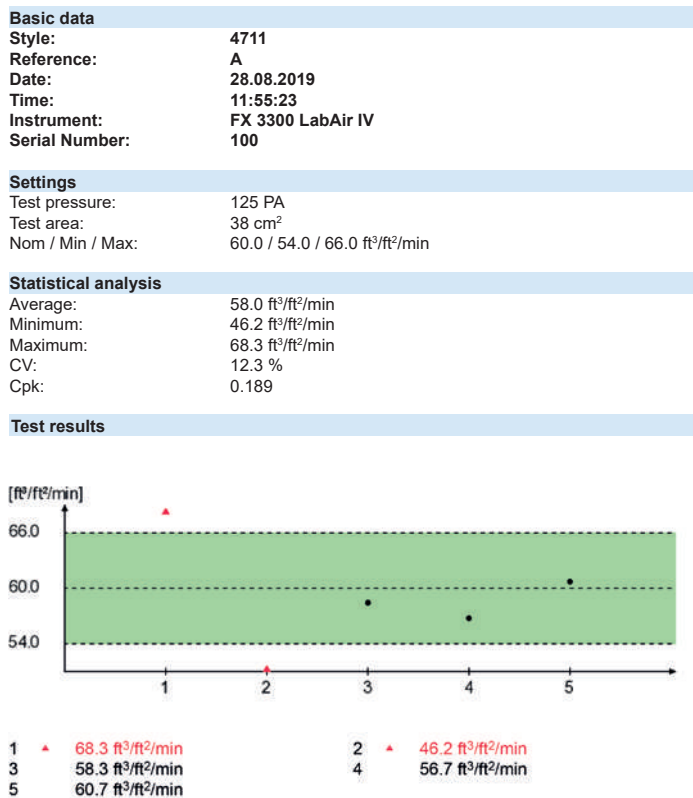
**Basic data**

| | |
|---|---|
| **Style:** | **4711** |
| **Reference:** | **A** |
| **Date:** | **28.08.2019** |
| **Time:** | **11:55:23** |
| **Instrument:** | **FX 3300 LabAir IV** |
| **Serial Number:** | **100** |

**Settings**

| | |
|---|---|
| Test pressure: | 125 PA |
| Test area: | 38 cm$^2$ |
| Nom / Min / Max: | 60.0 / 54.0 / 66.0 ft$^3$/ft$^2$/min |

**Statistical analysis**

| | |
|---|---|
| Average: | 58.0 ft$^3$/ft$^2$/min |
| Minimum: | 46.2 ft$^3$/ft$^2$/min |
| Maximum: | 68.3 ft$^3$/ft$^2$/min |
| CV: | 12.3 % |
| Cpk: | 0.189 |

**Test results**

[ft³/ft²/min]
66.0
60.0
54.0
1
2
3
4
5

1 ▲ 68.3 ft$^3$/ft$^2$/min
2 ▲ 46.2 ft$^3$/ft$^2$/min
3 58.3 ft$^3$/ft$^2$/min
4 56.7 ft$^3$/ft$^2$/min
5 60.7 ft$^3$/ft$^2$/min